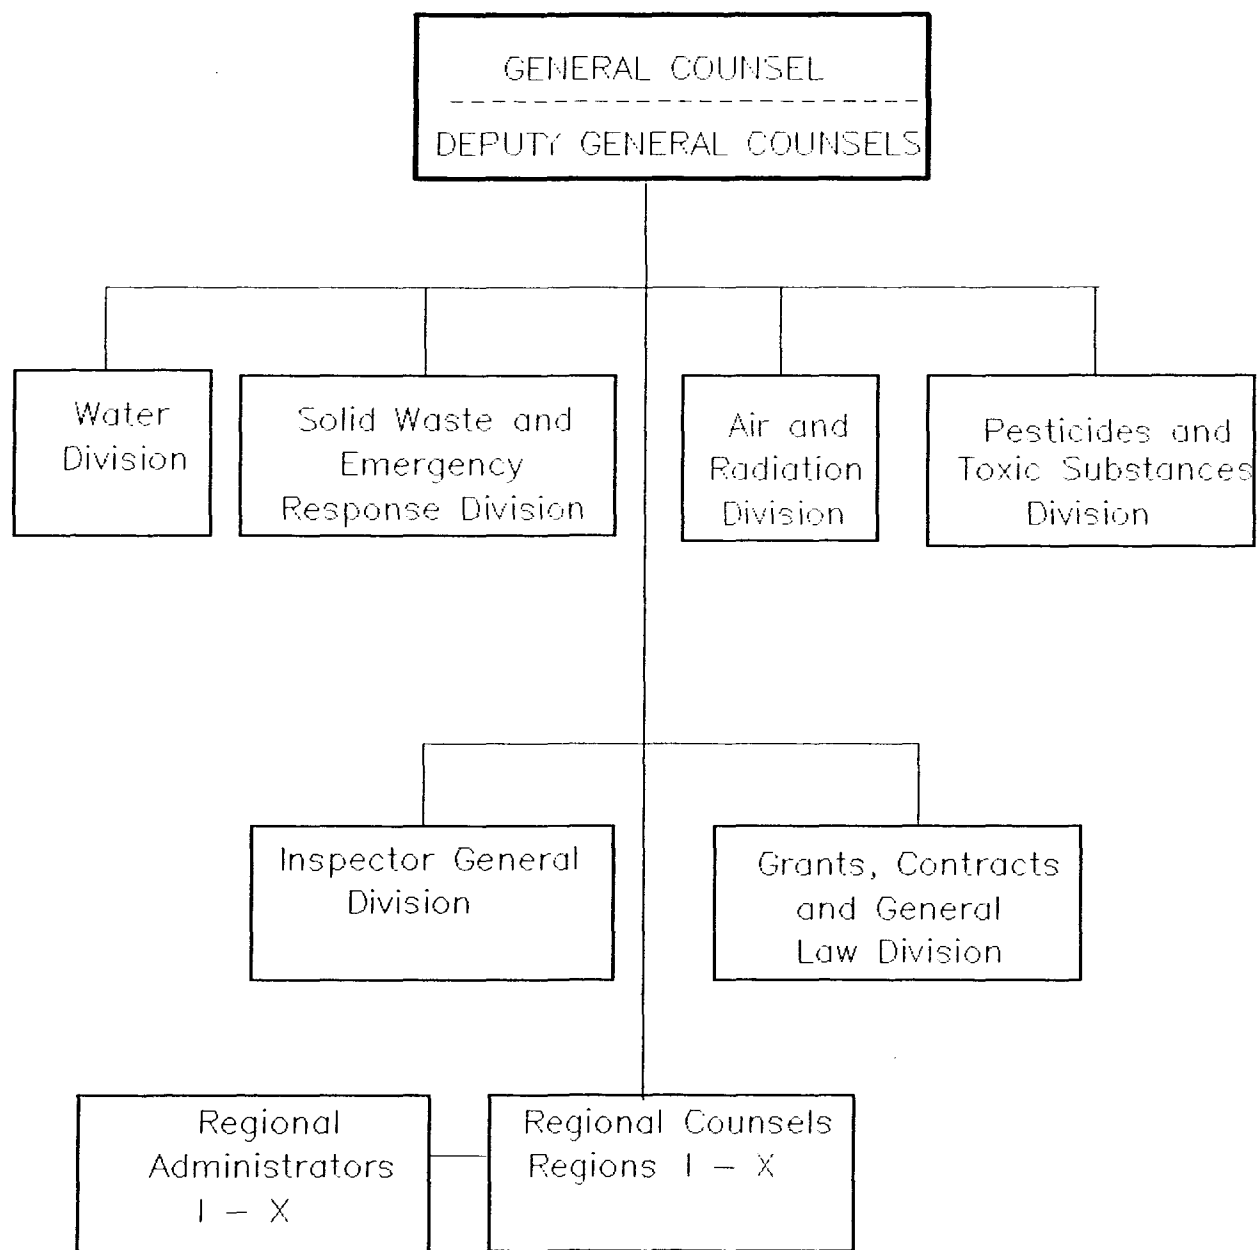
GENERAL COUNSEL

DEPUTY GENERAL COUNSELS

Water Division

Solid Waste and Emergency Response Division

Air and Radiation Division

Pesticides and Toxic Substances Division

Inspector General Division

Grants, Contracts and General Law Division

Regional Administrators I – X

Regional Counsels Regions I – X